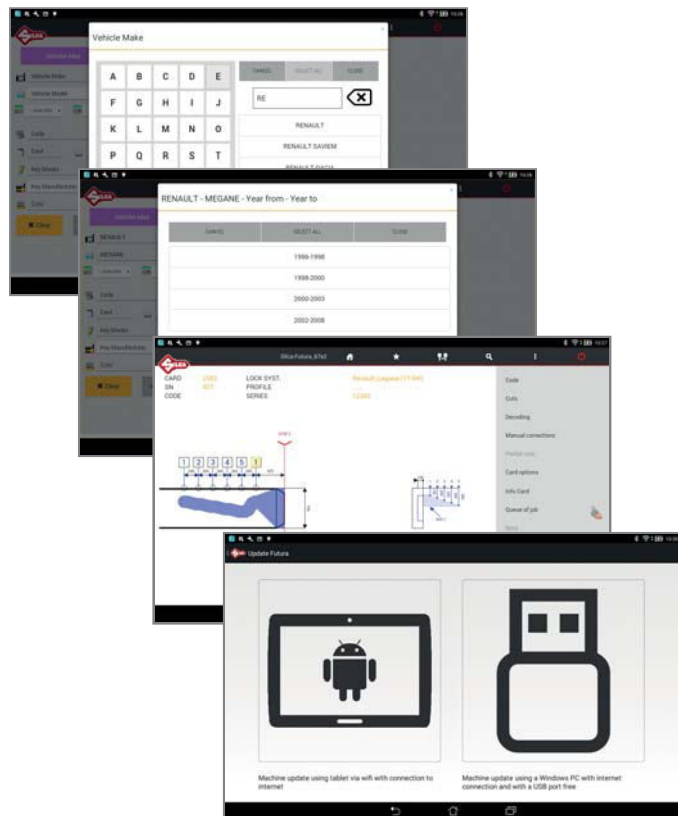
Vehicle Make

A B C D E
F G H I J
K L M N O
P Q R S T

CANCEL SELECT ALL CLOSE

RE

RENAULT
RENAULT SAVIEM
RENAULT DACIA

Vehicle Make
Vehicle Model
Code
Card
Key blanks
Key Manufacturer
Cuts
Clear

RENAULT - MEGANE - Year from - Year to

CANCEL SELECT ALL CLOSE

1996-1998
1998-2000
2000-2003
2002-2008

RENAULT
MEGANE

Silca Futura_b7e2

CARD 2082
SN 8/7
CODE
LOCK SYST. Renault_Laguna (11-04)
PROFILE
SERIES 12380

1 2 3 4 5 1

Code
Cuts
Decoding
Manual corrections
Partial cuts
Card options
Info Card
Queue of job
Next

Update Futura

Machine update using tablet via wifi with connection to internet

Machine update using a Windows PC with internet connection and with a USB port free